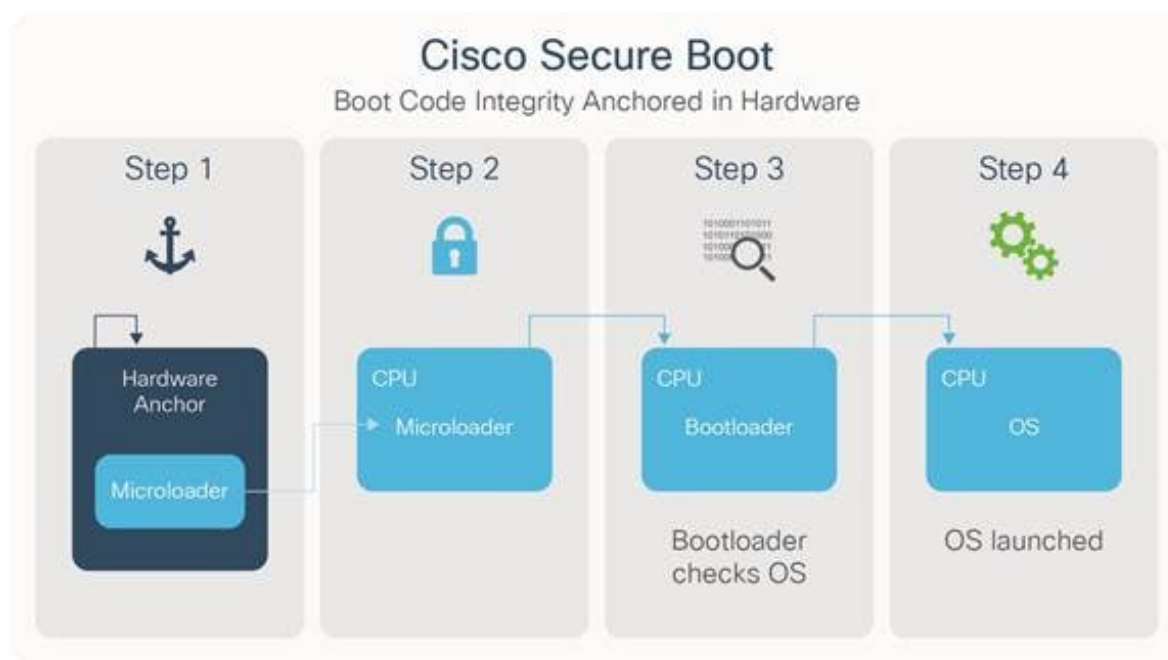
Cisco Secure Boot

Boot Code Integrity Anchored in Hardware

Step 1

Hardware Anchor

Microloader

Step 2

CPU

Microloader

Step 3

CPU

Bootloader

Bootloader checks OS

Step 4

CPU

OS

OS launched